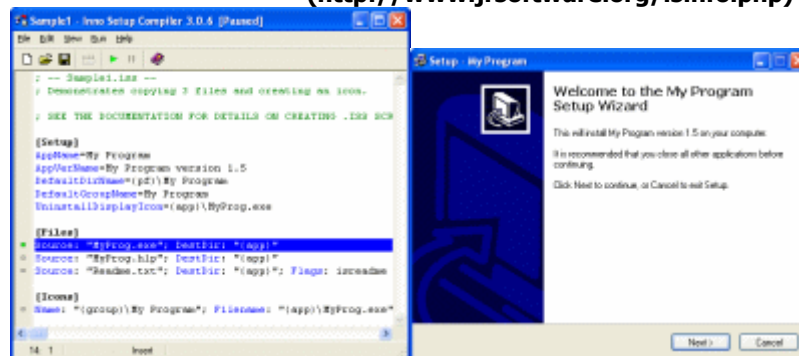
(http://www.jrsoftware.org/isinfo.php)

Sample1 - Inno Setup Compiler 3.0.6 [Paused]
File Edit View Run Help

; -- Sample1.iss --
; Demonstrates copying 3 files and creating an icon.

; SEE THE DOCUMENTATION FOR DETAILS ON CREATING .ISS SCR

[Setup]
AppName=My Program
AppVerName=My Program version 1.5
DefaultDirName={pf}\My Program
DefaultGroupName=My Program
UninstallDisplayIcon={app}\MyProg.exe

[Files]
Source: "MyProg.exe"; DestDir: "{app}"
Source: "MyProg.hlp"; DestDir: "{app}"
Source: "Readme.txt"; DestDir: "{app}"; Flags: isreadme

[Icons]
Name: "{group}\My Program"; Filename: "{app}\MyProg.exe"

14: 1 Insert

Setup - My Program

Welcome to the My Program Setup Wizard

This will install My Program version 1.5 on your computer.

It is recommended that you close all other applications before continuing.

Click Next to continue, or Cancel to exit Setup.

Next > Cancel